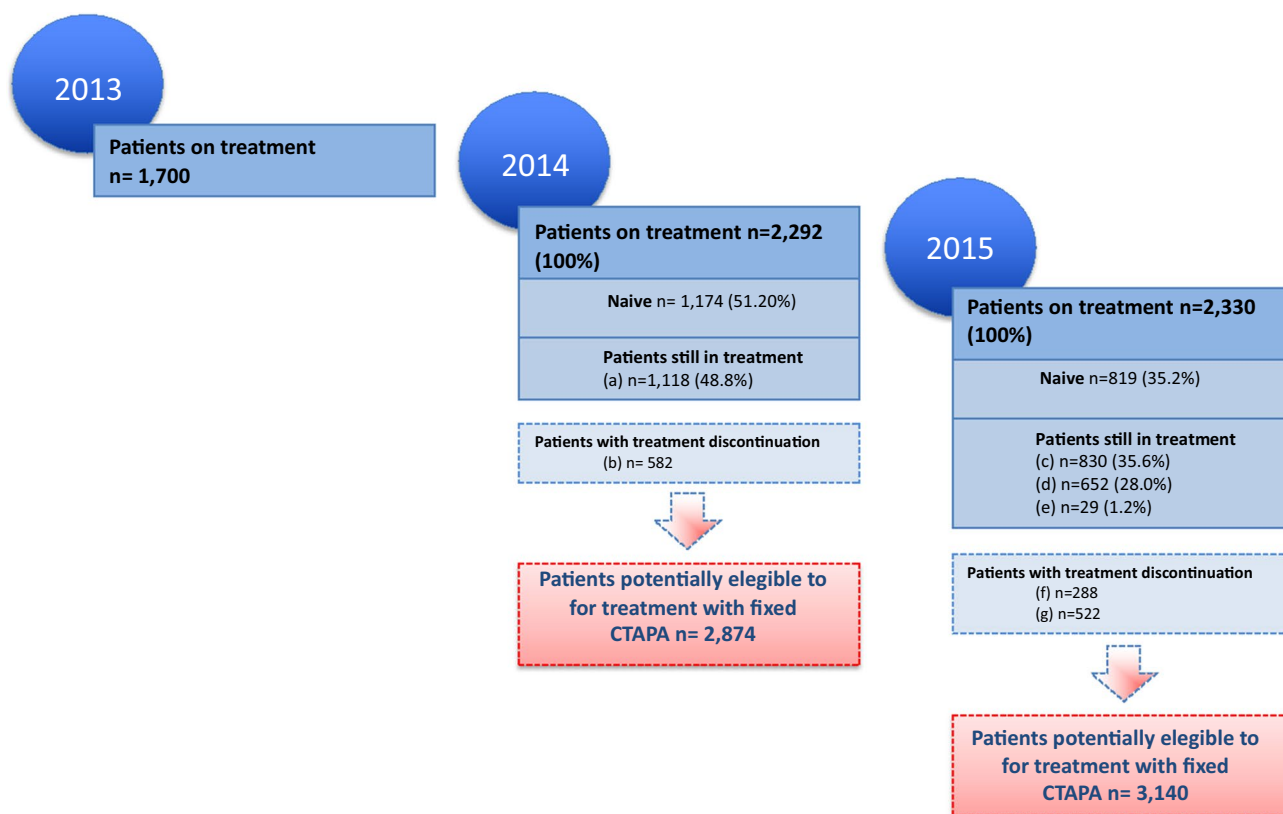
2013

Patients on treatment
n= 1,700

2014

Patients on treatment n=2,292 (100%)

Naive n= 1,174 (51.20%)

Patients still in treatment
(a) n=1,118 (48.8%)

Patients with treatment discontinuation
(b) n= 582

Patients potentially elegible to for treatment with fixed CTAPA n= 2,874

2015

Patients on treatment n=2,330 (100%)

Naive n=819 (35.2%)

Patients still in treatment
(c) n=830 (35.6%)
(d) n=652 (28.0%)
(e) n=29 (1.2%)

Patients with treatment discontinuation
(f) n=288
(g) n=522

Patients potentially elegible to for treatment with fixed CTAPA n= 3,140